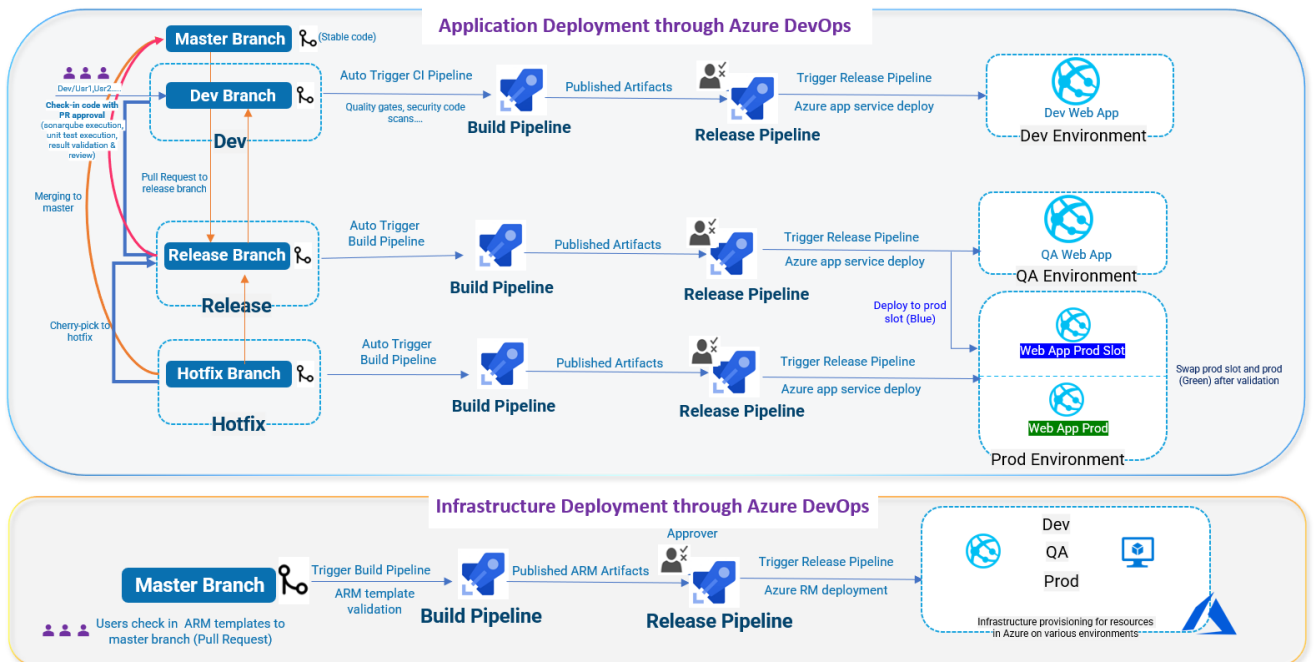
Application Deployment through Azure DevOps

Master Branch (Stable code)

Dev/Usr1,Usr2....

Check-in code with PR approval (sonarqube execution, unit test execution, result validation & review)

Dev Branch

Dev

Auto Trigger CI Pipeline

Quality gates, security code scans....

Build Pipeline

Published Artifacts

Release Pipeline

Trigger Release Pipeline

Azure app service deploy

Dev Web App

Dev Environment

Merging to master

Pull Request to release branch

Release Branch

Release

Auto Trigger Build Pipeline

Build Pipeline

Published Artifacts

Release Pipeline

Trigger Release Pipeline

Azure app service deploy

QA Web App

QA Environment

Deploy to prod slot (Blue)

Cherry-pick to hotfix

Hotfix Branch

Hotfix

Auto Trigger Build Pipeline

Build Pipeline

Published Artifacts

Release Pipeline

Trigger Release Pipeline

Azure app service deploy

Web App Prod Slot

Swap prod slot and prod (Green) after validation

Web App Prod

Prod Environment

Infrastructure Deployment through Azure DevOps

Master Branch

Trigger Build Pipeline

ARM template validation

Build Pipeline

Published ARM Artifacts

Approver

Release Pipeline

Trigger Release Pipeline

Azure RM deployment

Dev

QA

Prod

Infrastructure provisioning for resources in Azure on various environments

Users check in ARM templates to master branch (Pull Request)